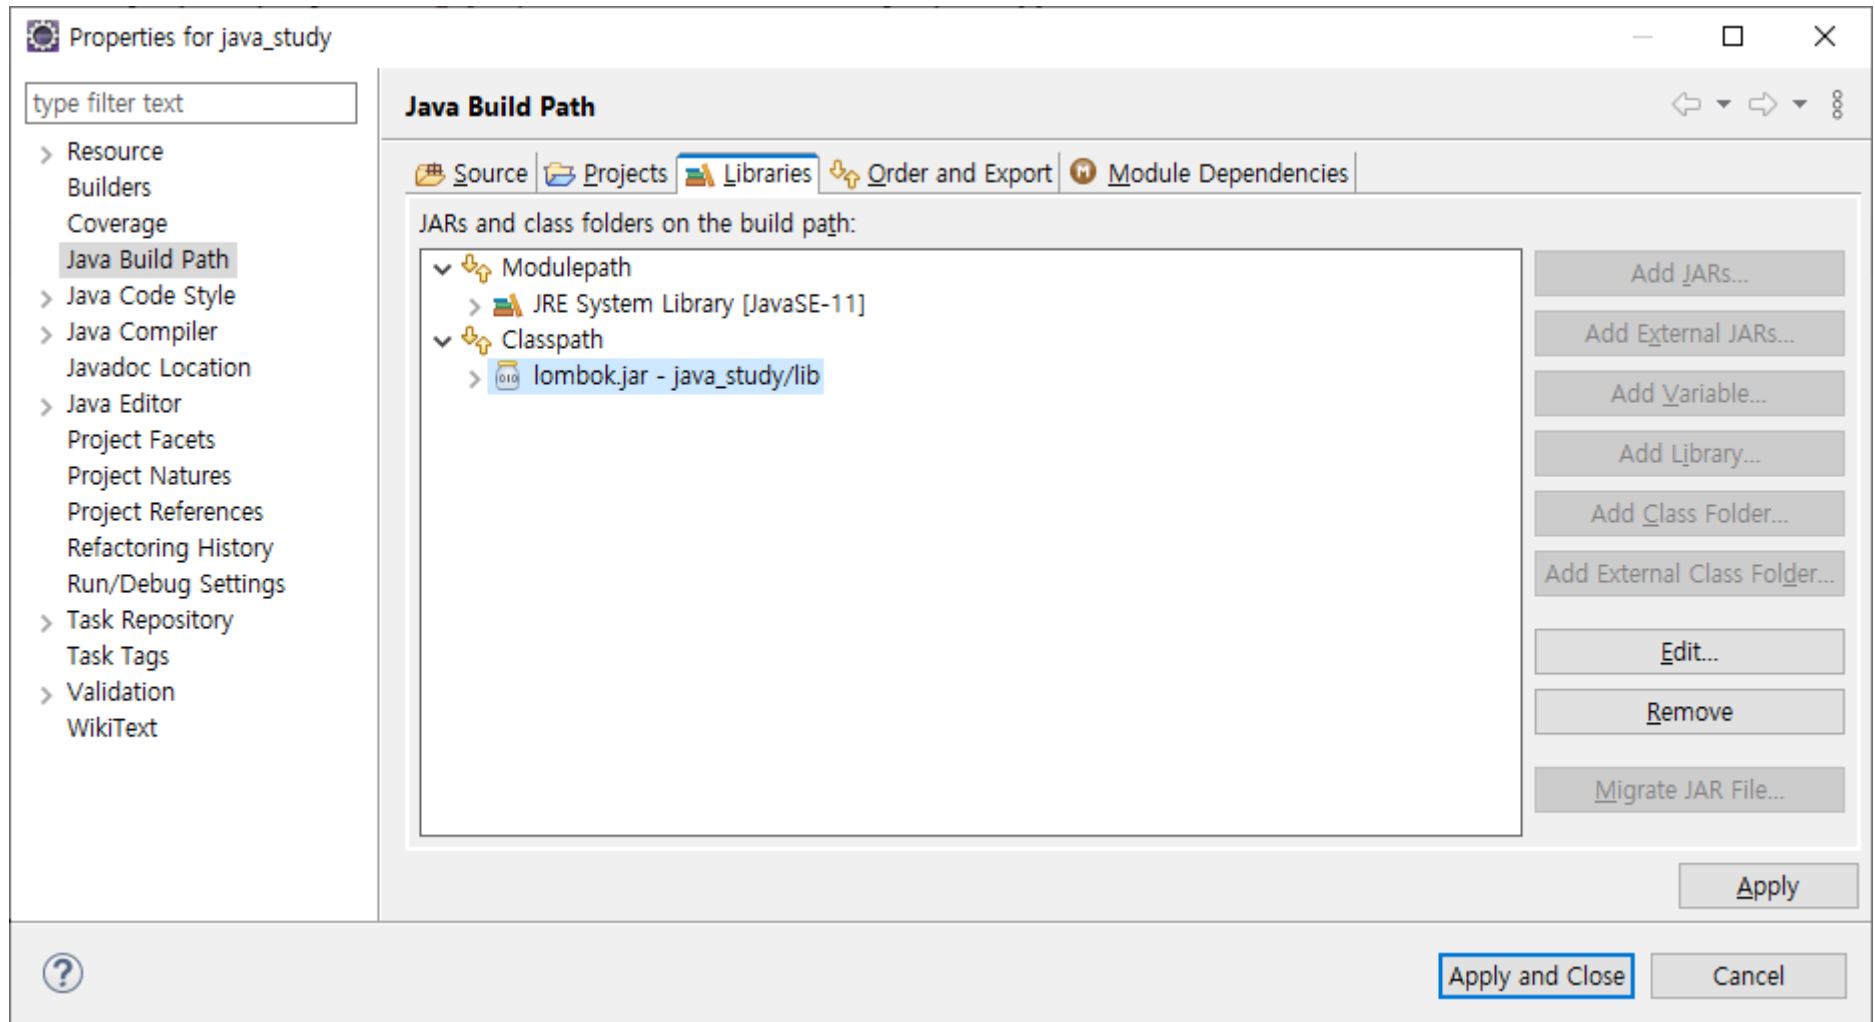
Properties for java_study

type filter text

Resource
Builders
Coverage
Java Build Path
Java Code Style
Java Compiler
Javadoc Location
Java Editor
Project Facets
Project Natures
Project References
Refactoring History
Run/Debug Settings
Task Repository
Task Tags
Validation
WikiText

Java Build Path

Source | Projects | Libraries | Order and Export | Module Dependencies

JARs and class folders on the build path:

Modulepath
JRE System Library [JavaSE-11]
Classpath
lombok.jar - java_study/lib

Add JARs...
Add External JARs...
Add Variable...
Add Library...
Add Class Folder...
Add External Class Folder...
Edit...
Remove
Migrate JAR File...

Apply

Apply and Close
Cancel